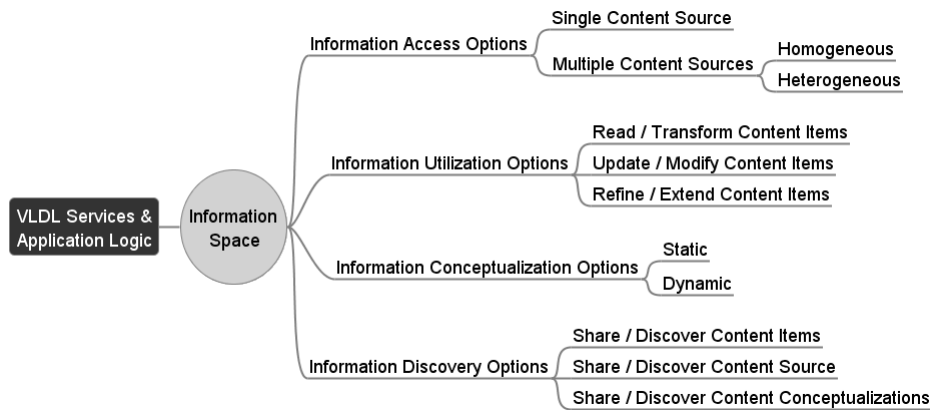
VLDL Services & Application Logic

Information Space

Information Access Options

Single Content Source

Multiple Content Sources

Homogeneous

Heterogeneous

Information Utilization Options

Read / Transform Content Items

Update / Modify Content Items

Refine / Extend Content Items

Information Conceptualization Options

Static

Dynamic

Information Discovery Options

Share / Discover Content Items

Share / Discover Content Source

Share / Discover Content Conceptualizations